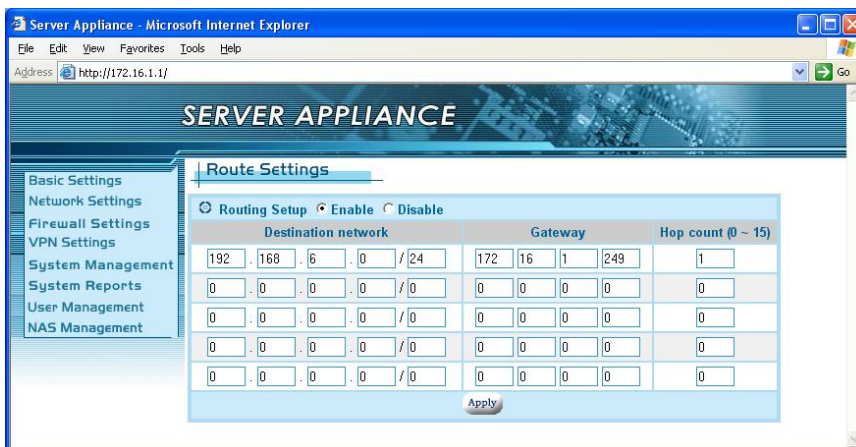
Server Appliance - Microsoft Internet Explorer

File Edit View Favorites Tools Help

Address http://172.16.1.1/ Go

SERVER APPLIANCE

Basic Settings
Network Settings
Firewall Settings
VPN Settings
System Management
System Reports
User Management
NAS Management

Route Settings

Routing Setup Enable Disable

| Destination network | Gateway | Hop count (0 ~ 15) |
|---|---|---|
| 192 . 168 . 6 . 0 / 24 | 172 16 1 249 | 1 |
| 0 . 0 . 0 . 0 / 0 | 0 0 0 0 | 0 |
| 0 . 0 . 0 . 0 / 0 | 0 0 0 0 | 0 |
| 0 . 0 . 0 . 0 / 0 | 0 0 0 0 | 0 |
| 0 . 0 . 0 . 0 / 0 | 0 0 0 0 | 0 |

Apply